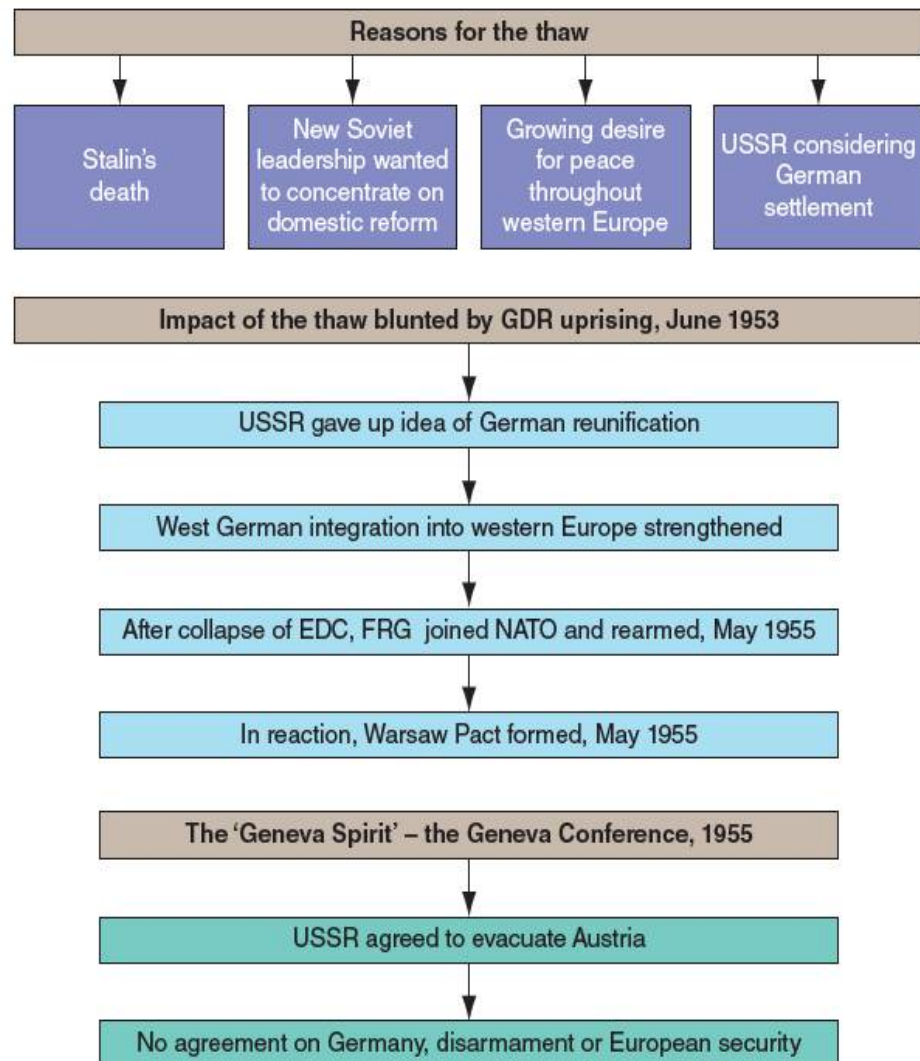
Reasons for the thaw

Stalin's death

New Soviet leadership wanted to concentrate on domestic reform

Growing desire for peace throughout western Europe

USSR considering German settlement

Impact of the thaw blunted by GDR uprising, June 1953

USSR gave up idea of German reunification

West German integration into western Europe strengthened

After collapse of EDC, FRG joined NATO and rearmed, May 1955

In reaction, Warsaw Pact formed, May 1955

The 'Geneva Spirit' – the Geneva Conference, 1955

USSR agreed to evacuate Austria

No agreement on Germany, disarmament or European security